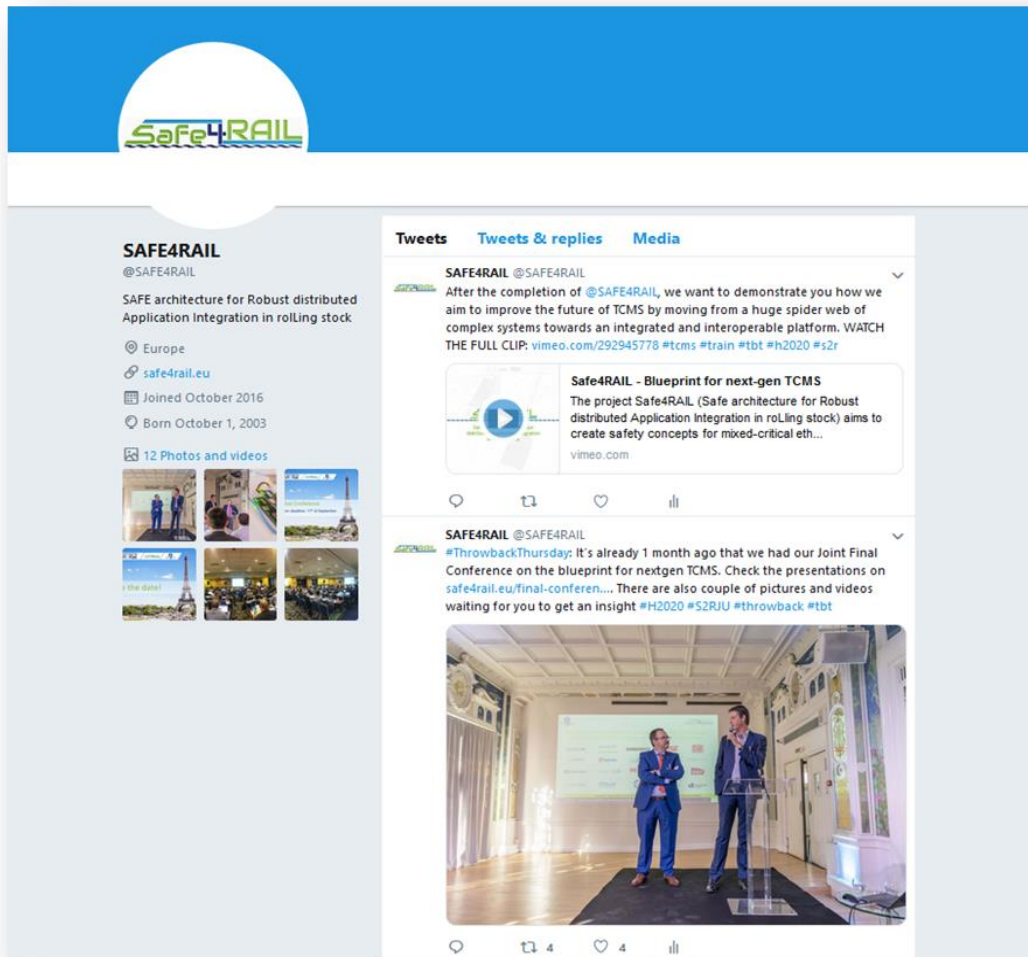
Safe4RAIL

SAFE4RAIL
@SAFE4RAIL

SAFE architecture for Robust distributed Application Integration in rolLing stock

Europe
safe4rail.eu
Joined October 2016
Born October 1, 2003

12 Photos and videos

Tweets | Tweets & replies | Media

SAFE4RAIL @SAFE4RAIL
After the completion of @SAFE4RAIL, we want to demonstrate you how we aim to improve the future of TCMS by moving from a huge spider web of complex systems towards an integrated and interoperable platform. WATCH THE FULL CLIP: vimeo.com/292945778 #tcms #train #tbt #h2020 #s2r

Safe4RAIL - Blueprint for next-gen TCMS
The project Safe4RAIL (Safe architecture for Robust distributed Application Integration in roLling stock) aims to create safety concepts for mixed-critical eth...
vimeo.com

SAFE4RAIL @SAFE4RAIL
#ThrowbackThursday: It's already 1 month ago that we had our Joint Final Conference on the blueprint for nextgen TCMS. Check the presentations on safe4rail.eu/final-conferen.... There are also couple of pictures and videos waiting for you to get an insight #H2020 #S2RJU #throwback #tbt

4 4